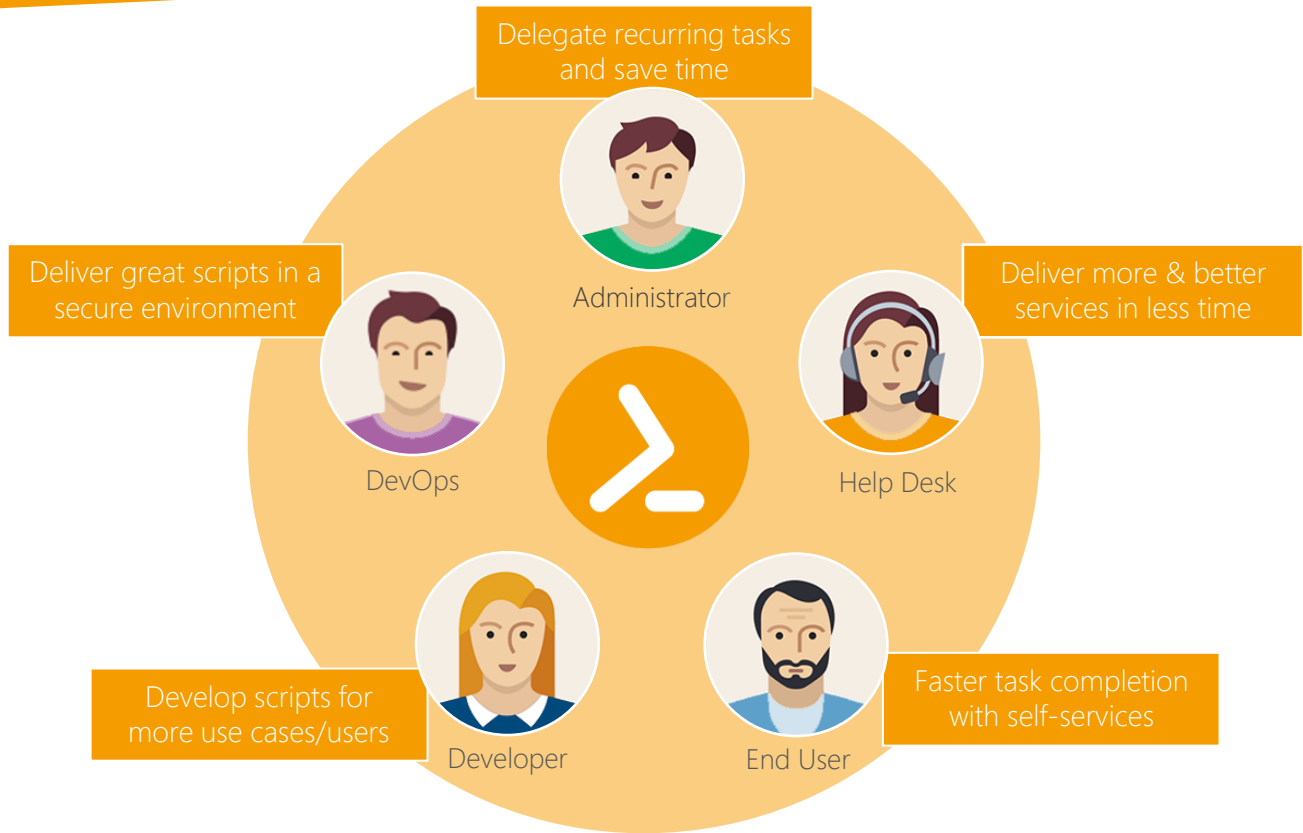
Delegate recurring tasks and save time

Administrator

Deliver great scripts in a secure environment

DevOps

Deliver more & better services in less time

Help Desk

Develop scripts for more use cases/users

Developer

Faster task completion with self-services

End User